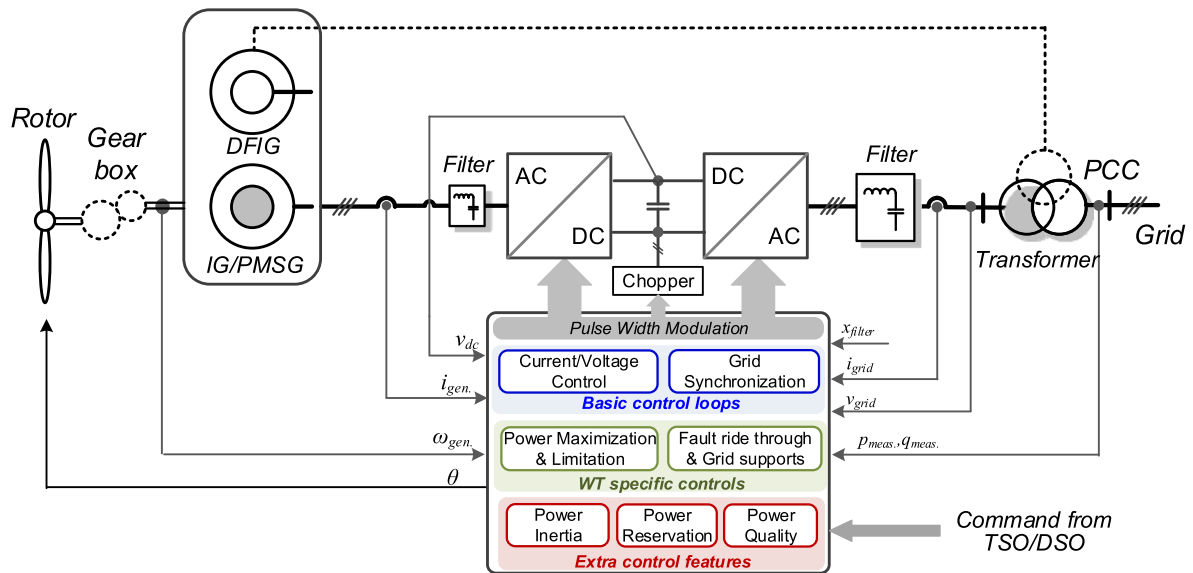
Rotor

Gear box

DFIG

IG/PMSG

Filter

AC

DC

DC

AC

Chopper

Filter

PCC

Grid

Transformer

Pulse Width Modulation

$x_{filter}$

$v_{dc}$

Current/Voltage Control

Grid Synchronization

$i_{grid}$

$i_{gen.}$

Basic control loops

$v_{grid}$

$\omega_{gen.}$

Power Maximization & Limitation

Fault ride through & Grid supports

$p_{meas.}, q_{meas.}$

$\theta$

WT specific controls

Power Inertia

Power Reservation

Power Quality

Command from TSO/DSO

Extra control features